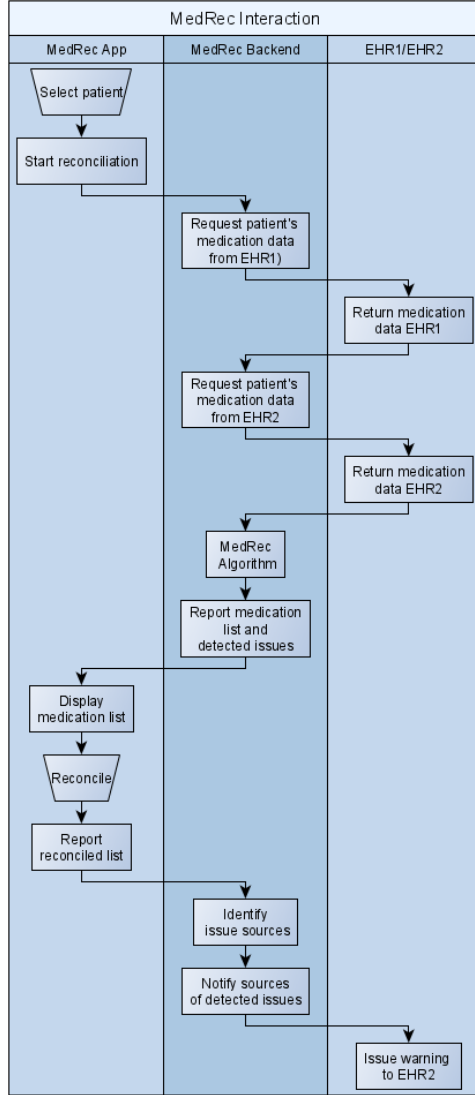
MedRec Interaction

MedRec App

MedRec Backend

EHR1/EHR2

Select patient

Start reconciliation

Request patient's medication data from EHR1)

Return medication data EHR1

Request patient's medication data from EHR2

Return medication data EHR2

MedRec Algorithm

Report medication list and detected issues

Display medication list

Reconcile

Report reconciled list

Identify issue sources

Notify sources of detected issues

Issue warning to EHR2